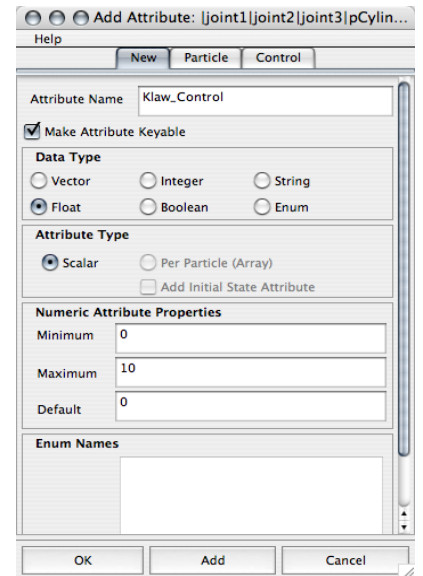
Add Attribute: |joint1|joint2|joint3|pCylin...

Help

New | Particle | Control

Attribute Name Klaw_Control

Make Attribute Keyable

Data Type

Vector Integer String

Float Boolean Enum

Attribute Type

Scalar Per Particle (Array)

Add Initial State Attribute

Numeric Attribute Properties

Minimum 0

Maximum 10

Default 0

Enum Names

OK Add Cancel